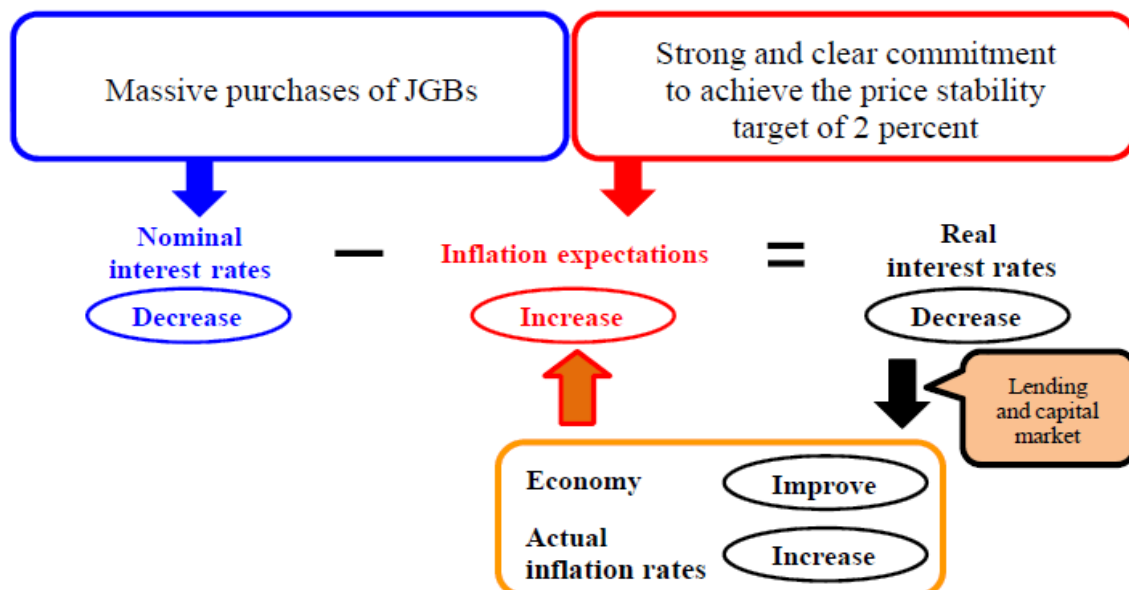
Massive purchases of JGBs

Strong and clear commitment to achieve the price stability target of 2 percent

Nominal interest rates

Decrease

−

Inflation expectations

Increase

=

Real interest rates

Decrease

Lending and capital market

Economy

Improve

Actual inflation rates

Increase